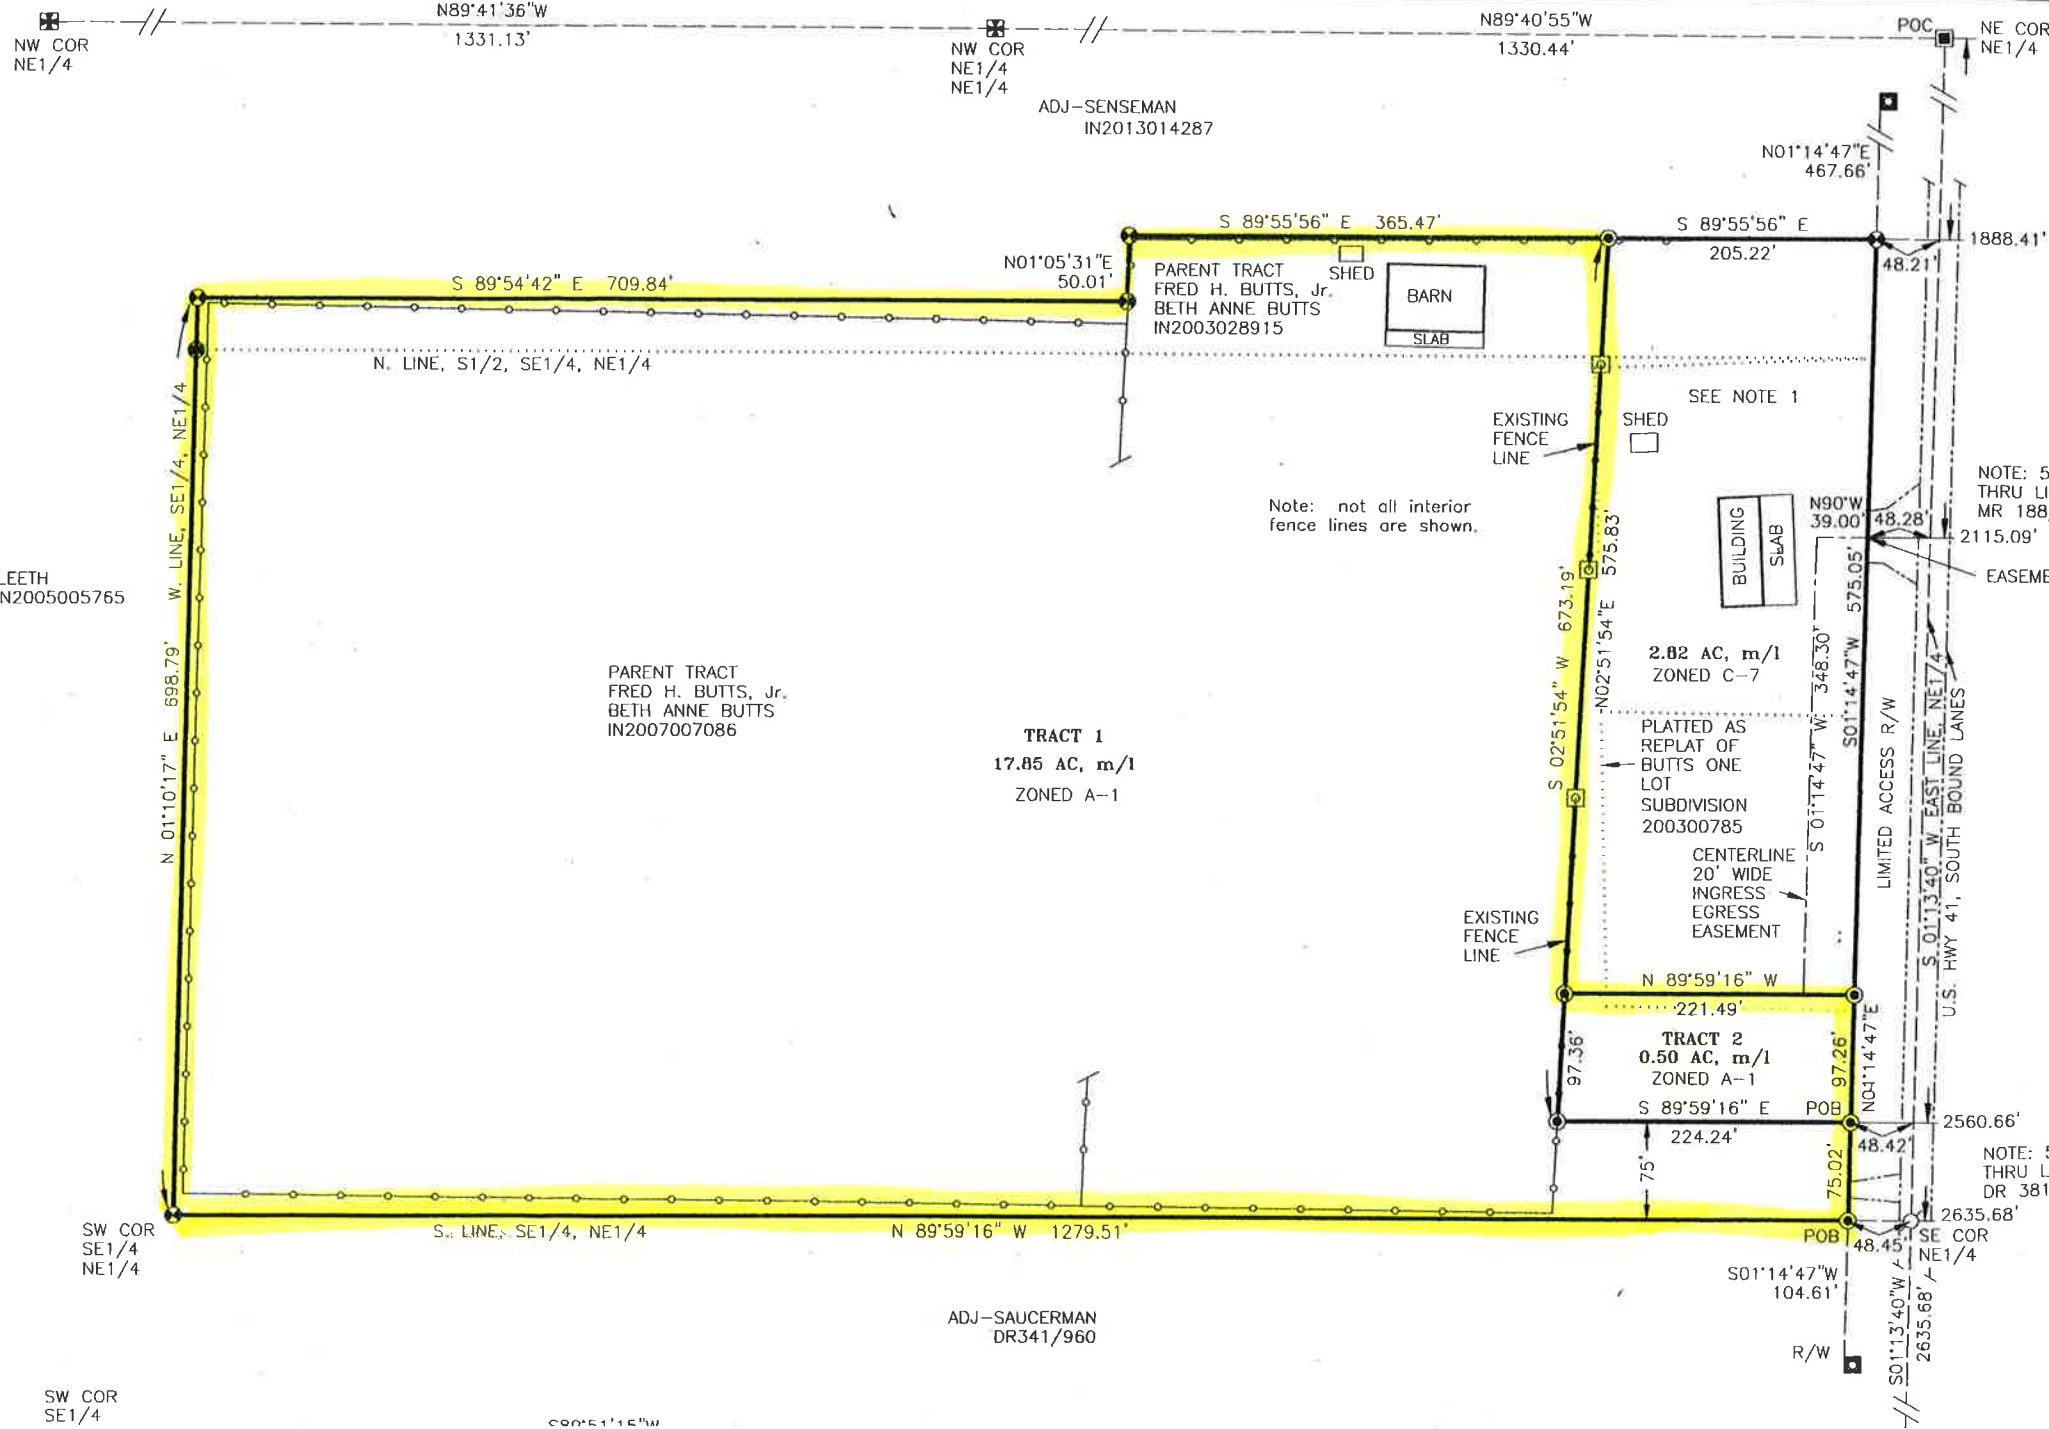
N89°41'36"W
1331.13'

NW COR
NE1/4

NW COR
NE1/4
NE1/4

N89°40'55"W
1330.44'

POC

NE COR
NE1/4

ADJ–SENSEMAN
IN2013014287

N01°14'47"E
467.66'

S 89°55'56" E 365.47'

S 89°55'56" E
205.22'

1888.41'

48.21'

N01°05'31"E
50.01'

S 89°54'42" E 709.84'

PARENT TRACT
FRED H. BUTTS, Jr.
BETH ANNE BUTTS
IN2003028915

SHED

BARN

SLAB

N. LINE, S1/2, SE1/4, NE1/4

SEE NOTE 1

EXISTING
FENCE
LINE

SHED

Note: not all interior fence lines are shown.

NOTE: 5
THRU LI
MR 188

N90°W
39.00'

48.28'

2115.09'

BUILDING

SLAB

EASEME

LEETH
N2005005765

W. LINE, SE1/4, NE1/4

N 01°10'17" E 698.79'

S 02°51'54" W 673.19'

N02°51'54"E 575.83'

575.05'

S01°14'47"W

S 01°14'47" W 348.30'

2.82 AC, m/l
ZONED C–7

PARENT TRACT
FRED H. BUTTS, Jr.
BETH ANNE BUTTS
IN2007007086

TRACT 1
17.85 AC, m/l
ZONED A–1

PLATTED AS
REPLAT OF
BUTTS ONE
LOT
SUBDIVISION
200300785

LIMITED ACCESS R/W

S 01°13'40" W EAST LINE, NE1/4

U.S. HWY 41, SOUTH BOUND LANES

CENTERLINE
20' WIDE
INGRESS
EGRESS
EASEMENT

EXISTING
FENCE
LINE

N 89°59'16" W
221.49'

TRACT 2
0.50 AC, m/l
ZONED A–1

97.36'

97.26'

N01°14'47"E

S 89°59'16" E
224.24'

POB

2560.66'

48.42'

75'

75.02'

NOTE: 5
THRU L
DR 381

SW COR
SE1/4
NE1/4

S. LINE, SE1/4, NE1/4

N 89°59'16" W 1279.51'

POB

48.45'

2635.68'

SE COR
NE1/4

S01°14'47"W
104.61'

ADJ–SAUCERMAN
DR341/960

R/W

S01°13'40"W
2635.68'

SW COR
SE1/4

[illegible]